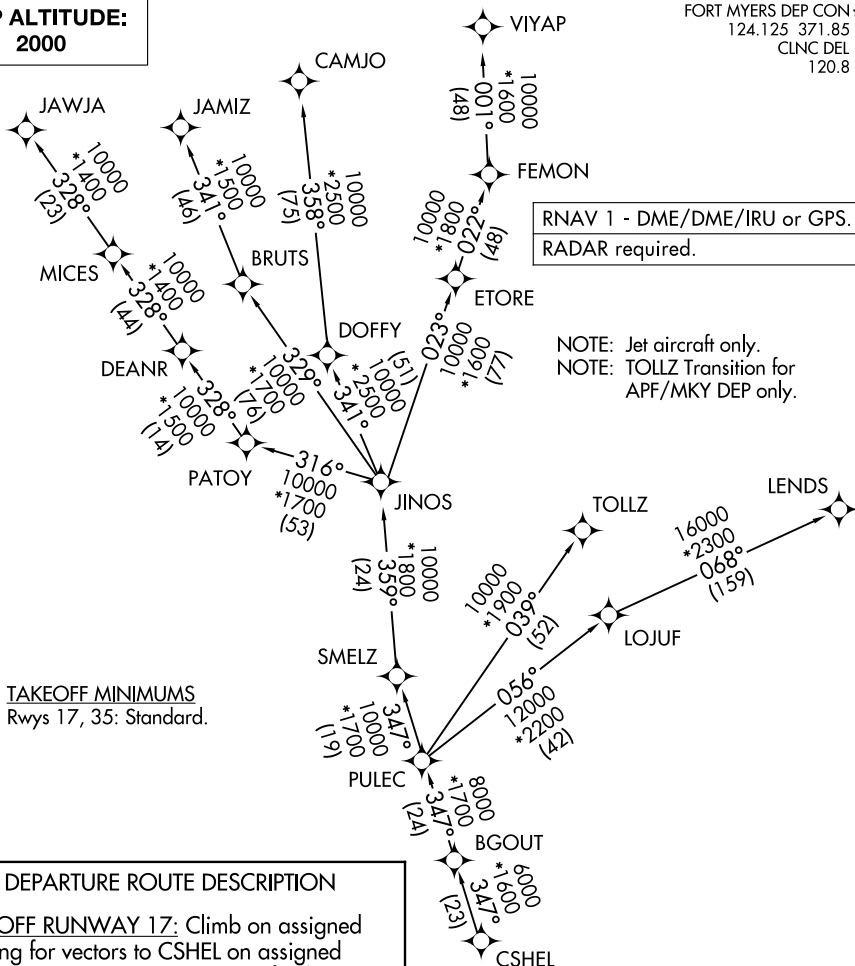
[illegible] ALTITUDE: 2000

FORT MYERS DEP CON 124.125 371.85 CLNC DEL 120.8

VIYAP
10000
*1600
010°
(48)

CAMJO

JAWJA

JAMIZ

10000
*1400
328°
(23)

10000
*1500
341°
(46)

10000
*2500
358°
(75)

FEMON

10000
*1800
022°
(48)

RNAV 1 - DME/DME/IRU or GPS.
RADAR required.

MICES

10000
*1400
328°
(44)

BRUTS

ETORE

DOFFY

NOTE: Jet aircraft only.
NOTE: TOLLZ Transition for APF/MKY DEP only.

DEANR

329°
*1700
10000
(76)

*2500
10000
(51)
341°

023°
10000
*1600
(77)

328°
*1500
10000
(14)

PATOY

316°
10000
*1700
(53)

JINOS

LENDS

TOLLZ

10000
*1800
359°
(24)

16000
*2300
068°
(159)

10000
*1900
039°
(52)

LOJUF

SMELZ

TAKEOFF MINIMUMS
Rwys 17, 35: Standard.

347°
10000
*1700
(19)

056°
12000
*2200
(42)

PULEC

8000
*1700
347°
(24)

BGOUT

6000
*1600
347°
(23)

CSHEL

DEPARTURE ROUTE DESCRIPTION

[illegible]OFF RUNWAY 17: Climb on assigned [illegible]ng for vectors to CSHEL on assigned